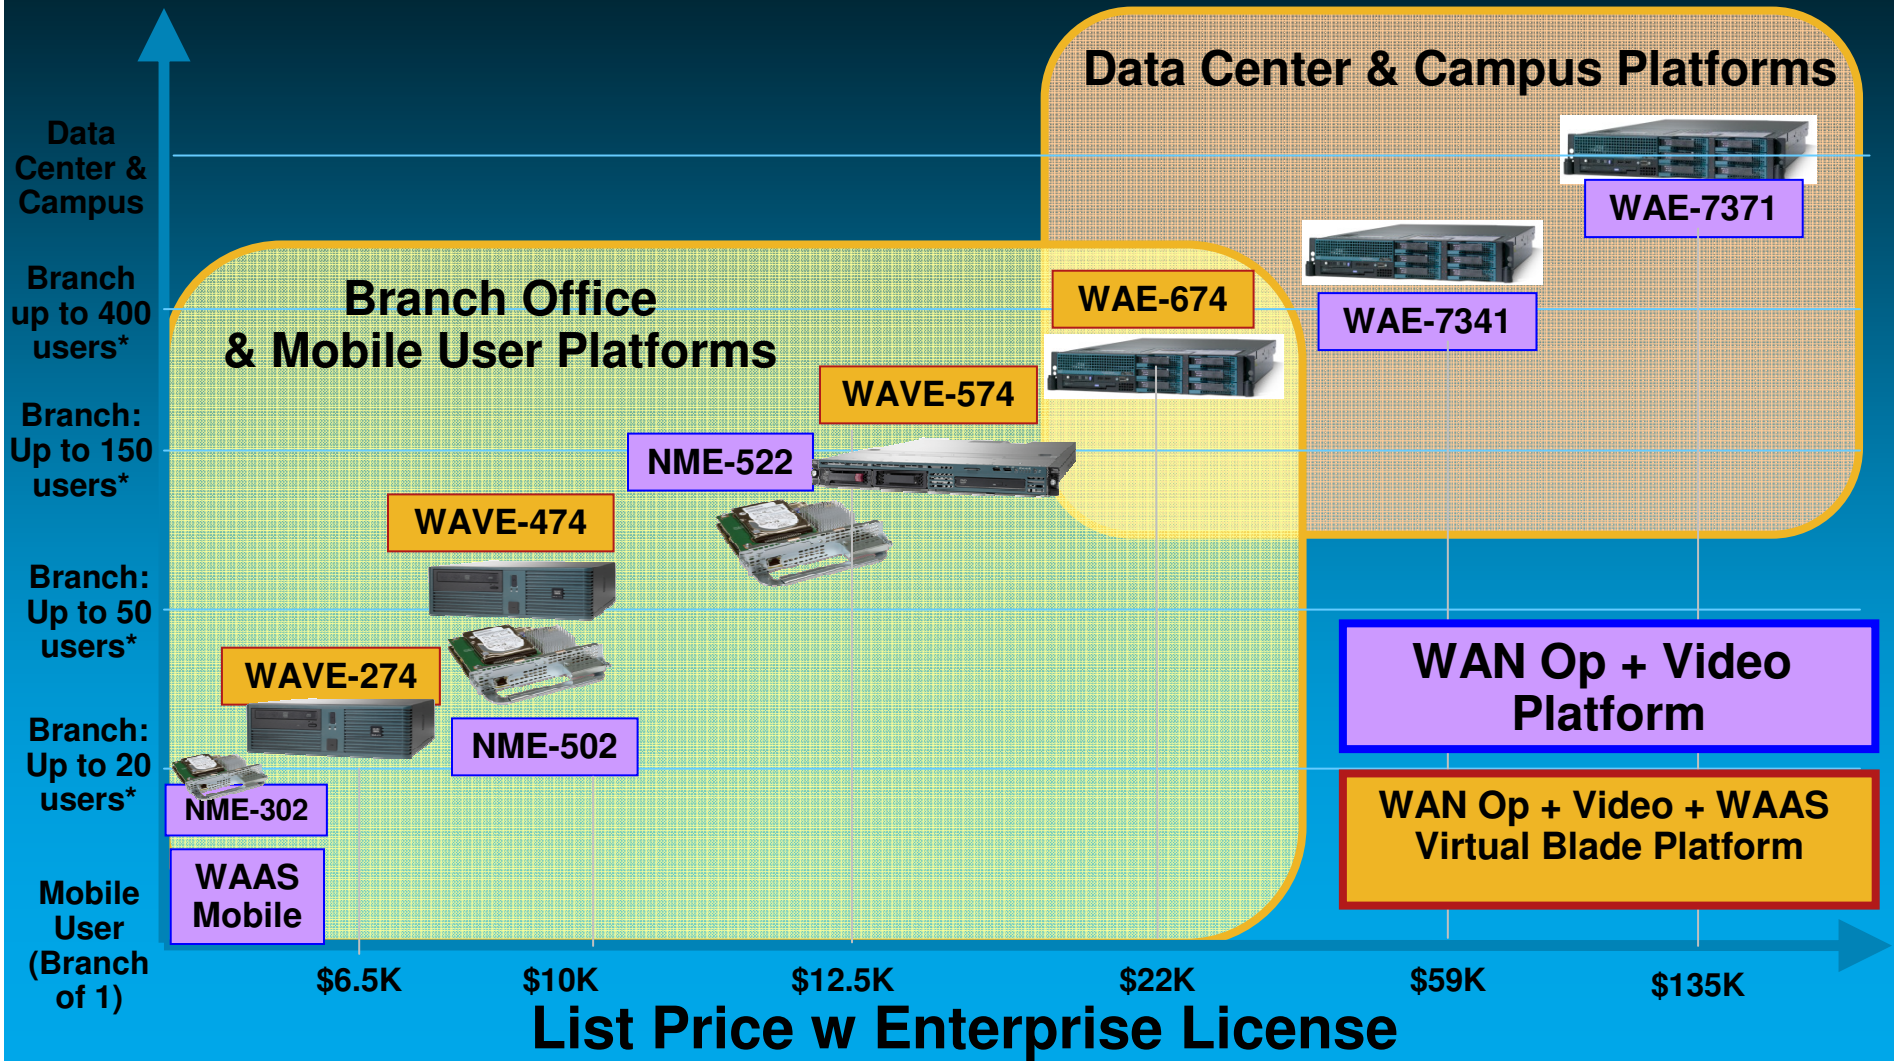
Data Center & Campus Platforms

Data Center & Campus

Branch up to 400 users*

Branch: Up to 150 users*

Branch: Up to 50 users*

Branch: Up to 20 users*

Mobile User (Branch of 1)

Branch Office & Mobile User Platforms

WAE-7371

WAE-7341

WAE-674

WAVE-574

NME-522

WAVE-474

WAVE-274

NME-502

NME-302

WAAS Mobile

WAN Op + Video Platform

WAN Op + Video + WAAS Virtual Blade Platform

$6.5K

$10K

$12.5K

$22K

$59K

$135K

List Price w Enterprise License